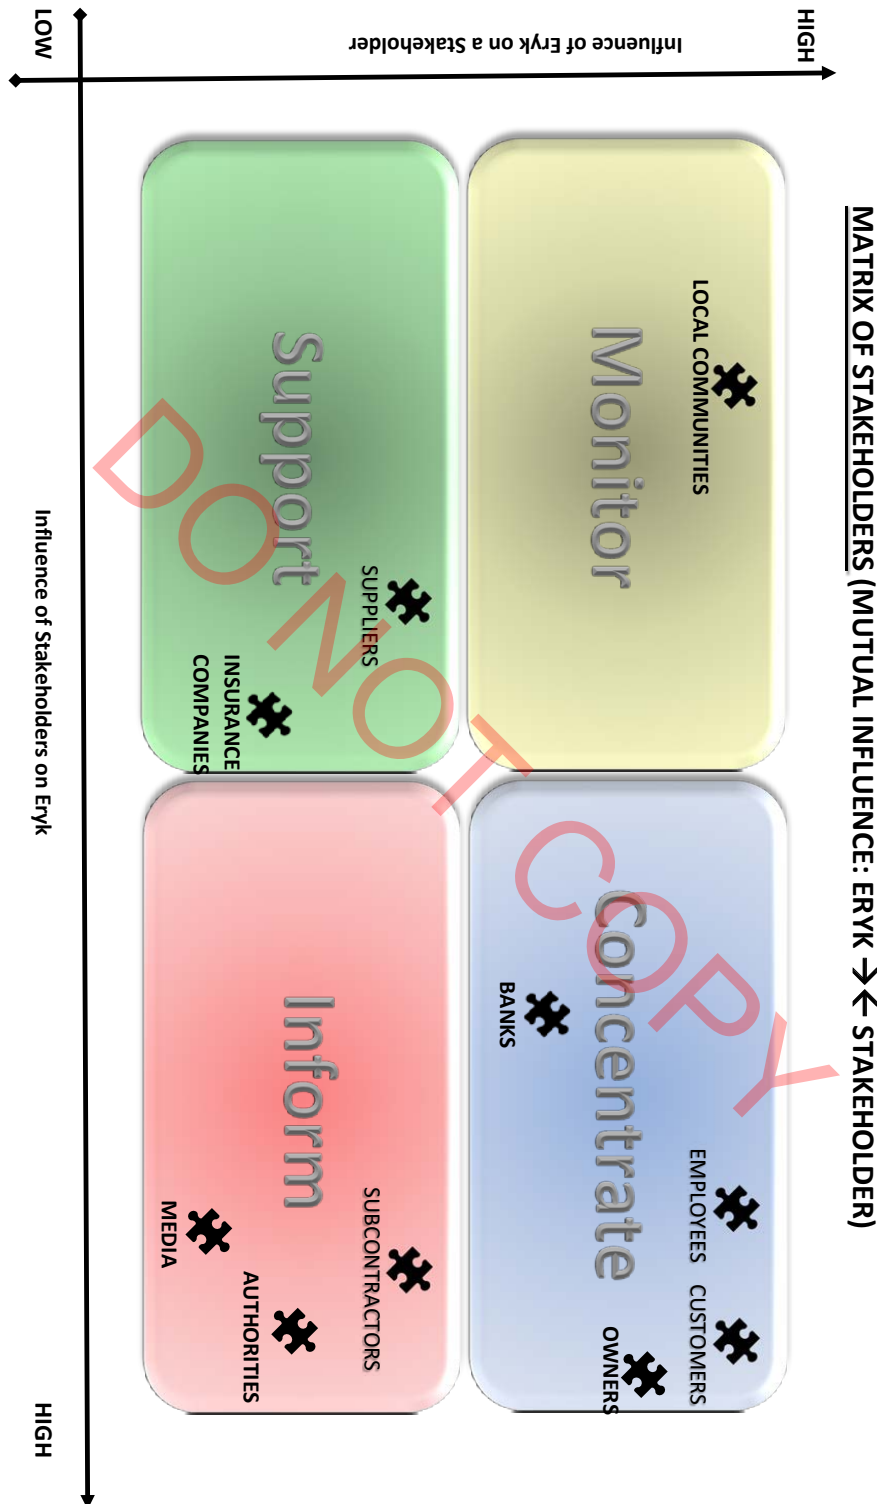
MATRIX OF STAKEHOLDERS (MUTUAL INFLUENCE: ERYK →← STAKEHOLDER)

HIGH

Influence of Eryk on a Stakeholder

LOW

Influence of Stakeholders on Eryk

HIGH

Monitor

LOCAL COMMUNITIES

Concentrate

BANKS

EMPLOYEES

CUSTOMERS

OWNERS

Support

SUPPLIERS

INSURANCE COMPANIES

Inform

SUBCONTRACTORS

AUTHORITIES

MEDIA

DO NOT COPY